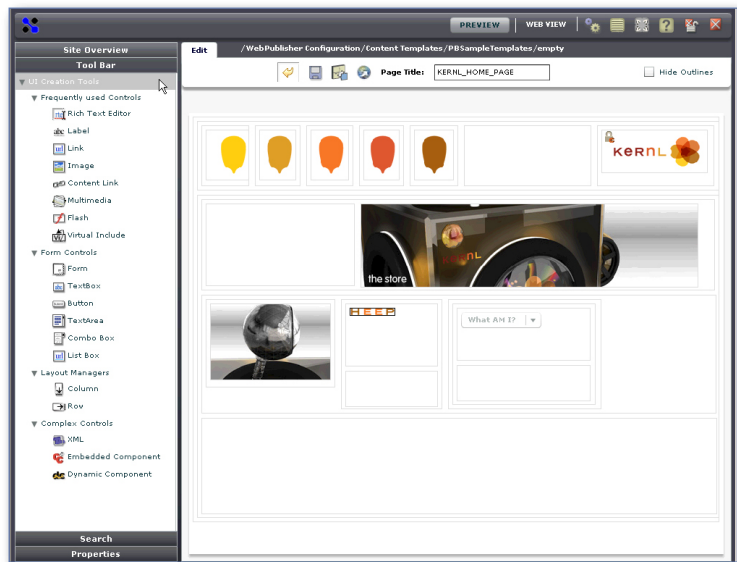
PREVIEW
WEB VIEW

Site Overview
Tool Bar
UI Creation Tools
Frequently used Controls
Rich Text Editor
Label
Link
Image
Content Link
Multimedia
Flash
Virtual Include
Form Controls
Form
TextBox
Button
TextArea
Combo Box
List Box
Layout Managers
Column
Row
Complex Controls
XML
Embedded Component
Dynamic Component
Search
Properties

Edit
/WebPublisher Configuration/Content Templates/PBSampleTemplates/empty
Page Title: KERNL_HOME_PAGE
Hide Outlines

KERNL
the store
KERNL
HEEP
What AM I?